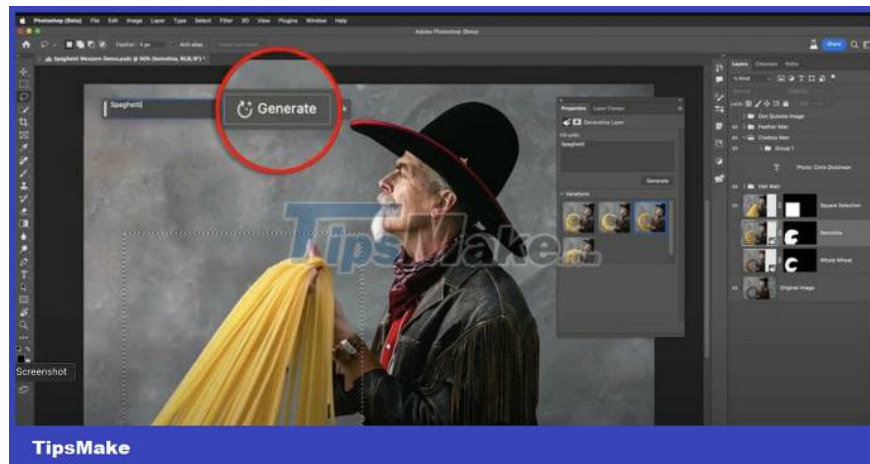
Photoshop (Beta) File Edit Image Layer Type Select Filter 3D View Plugins Window Help

Adobe Photoshop (Beta)

Spaghetti Western Demo.psdc @ 90% (Selection, RGB/8*)

Spaghetti

Generate

Properties Layer Comps

Generative Layer

Spaghetti

Generate

Variations

Layers Channels Paths

Kind

Don Quixote Image

Feather Man

Cowboy Man

Group 1

Photo: Chris Dickinson

Hat Man

Square Selection

Selection

Whole Wheat

Original Image

TipsMake

Screenshot

TipsMake